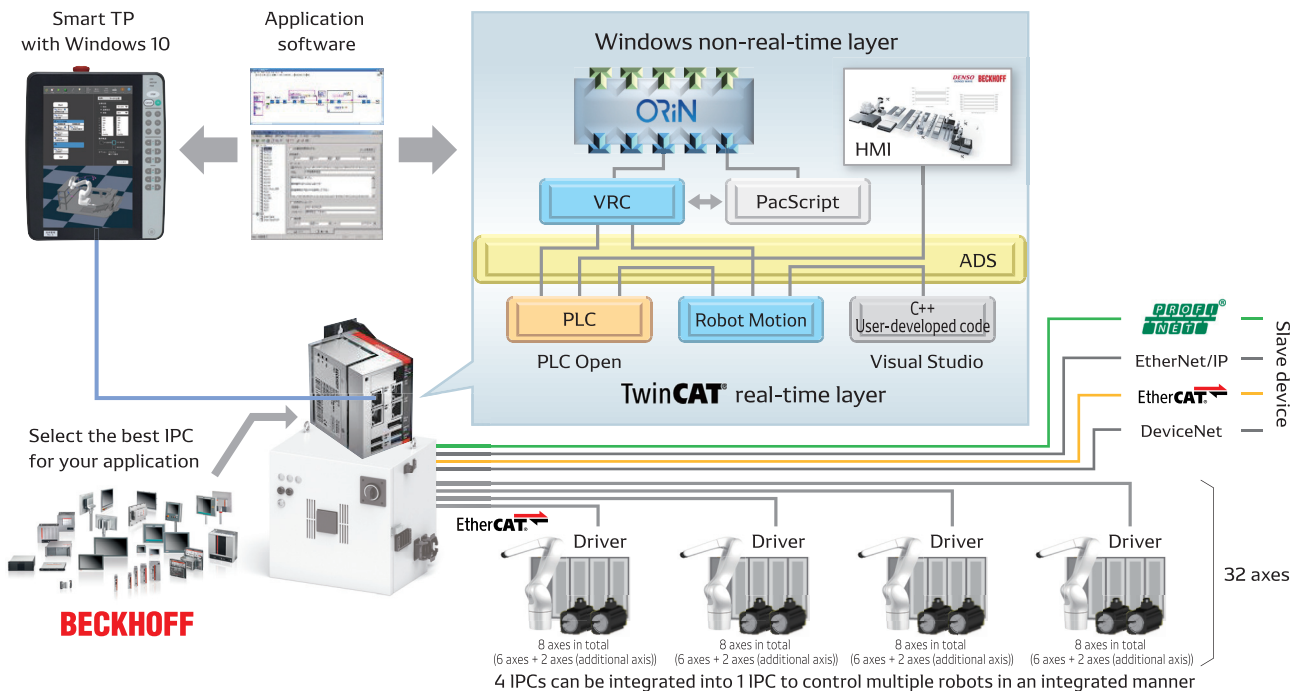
Smart TP with Windows 10

Application software

Windows non-real-time layer

ORiN

DENSO BECKHOFF

HMI

VRC

PacScript

ADS

PLC

Robot Motion

C++
User-developed code

PLC Open

Visual Studio

TwinCAT® real-time layer

PROFI NET®

EtherNet/IP

EtherCAT.

DeviceNet

Slave device

Select the best IPC for your application

BECKHOFF

EtherCAT.

Driver

Driver

Driver

Driver

8 axes in total
(6 axes + 2 axes (additional axis))

8 axes in total
(6 axes + 2 axes (additional axis))

8 axes in total
(6 axes + 2 axes (additional axis))

8 axes in total
(6 axes + 2 axes (additional axis))

32 axes

4 IPCs can be integrated into 1 IPC to control multiple robots in an integrated manner